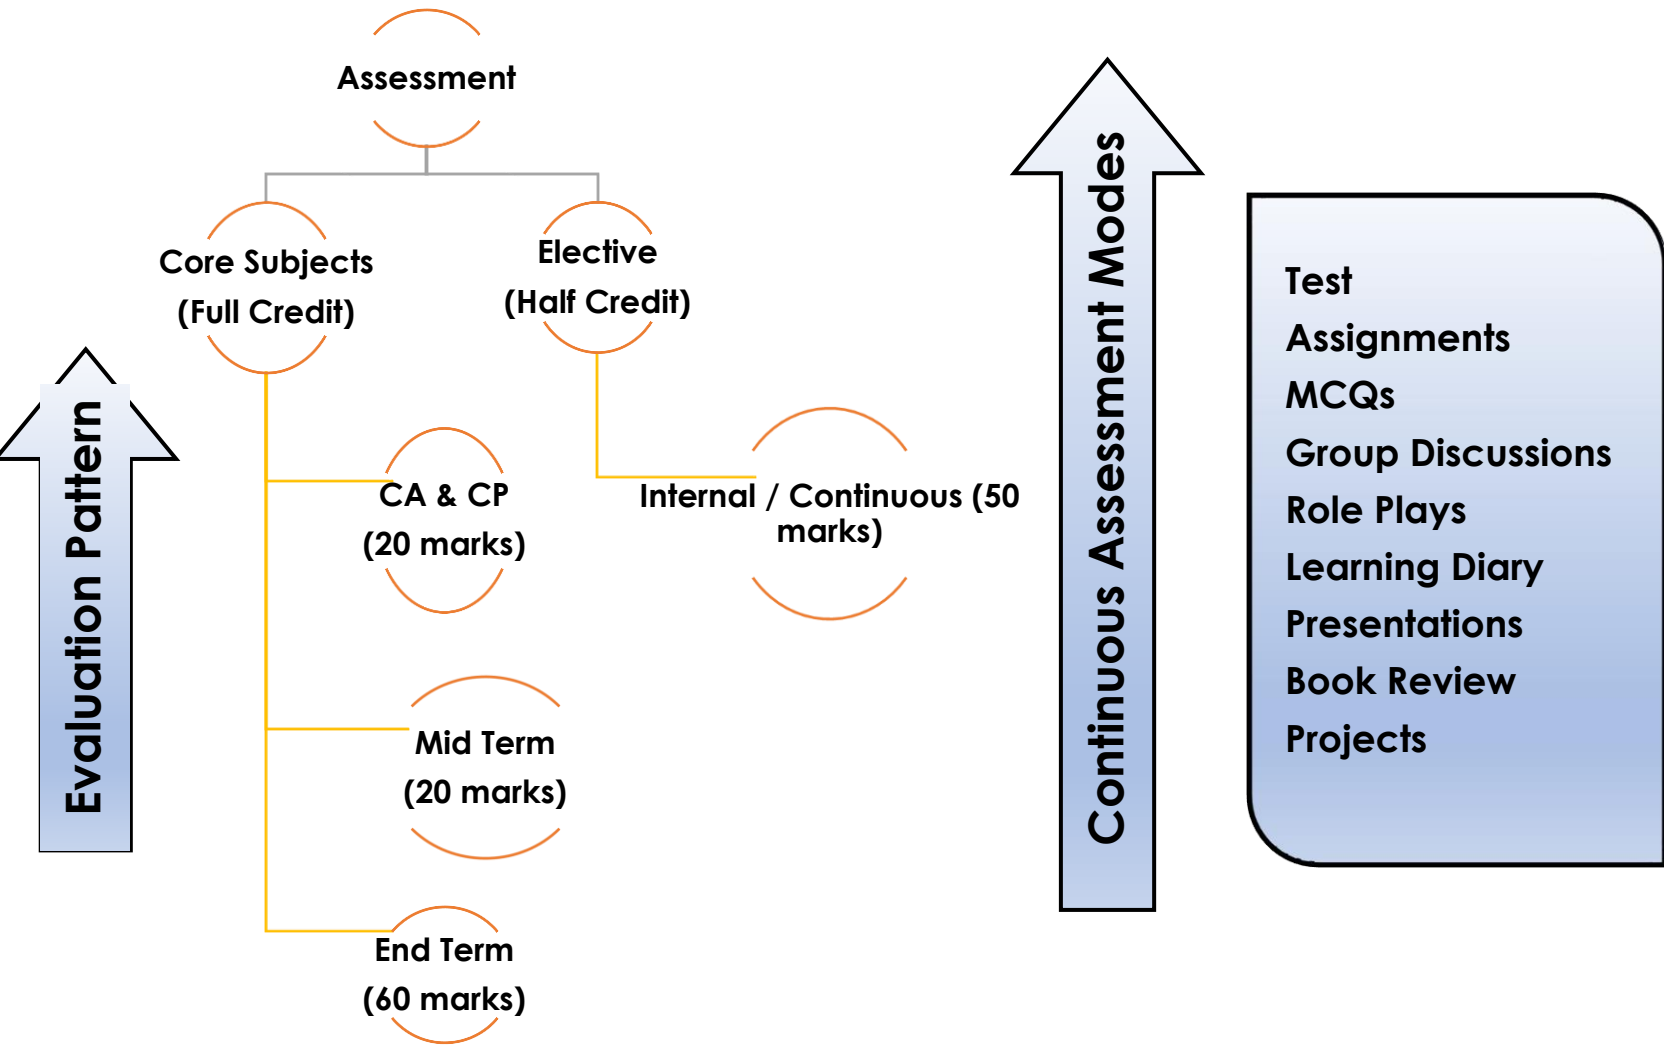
Evaluation Pattern

Assessment

Core Subjects
(Full Credit)

Elective
(Half Credit)

CA & CP
(20 marks)

Internal / Continuous (50 marks)

Mid Term
(20 marks)

End Term
(60 marks)

Continuous Assessment Modes

Test
Assignments
MCQs
Group Discussions
Role Plays
Learning Diary
Presentations
Book Review
Projects